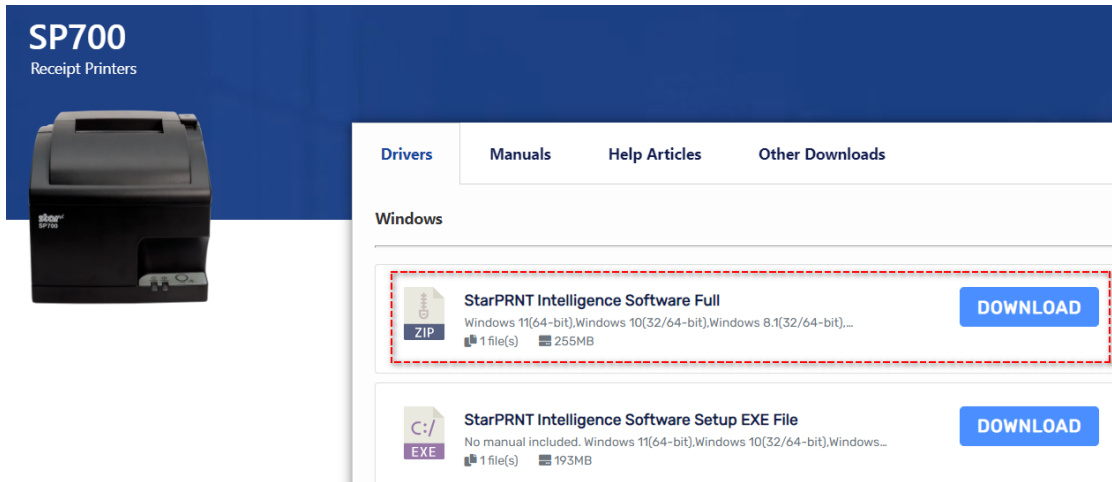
SP700
Receipt Printers

star SP700

Drivers | Manuals | Help Articles | Other Downloads

Windows

ZIP
StarPRNT Intelligence Software Full
Windows 11(64-bit),Windows 10(32/64-bit),Windows 8.1(32/64-bit),...
1 file(s) 255MB
DOWNLOAD

C:/
EXE
StarPRNT Intelligence Software Setup EXE File
No manual included. Windows 11(64-bit),Windows 10(32/64-bit),Windows...
1 file(s) 193MB
DOWNLOAD